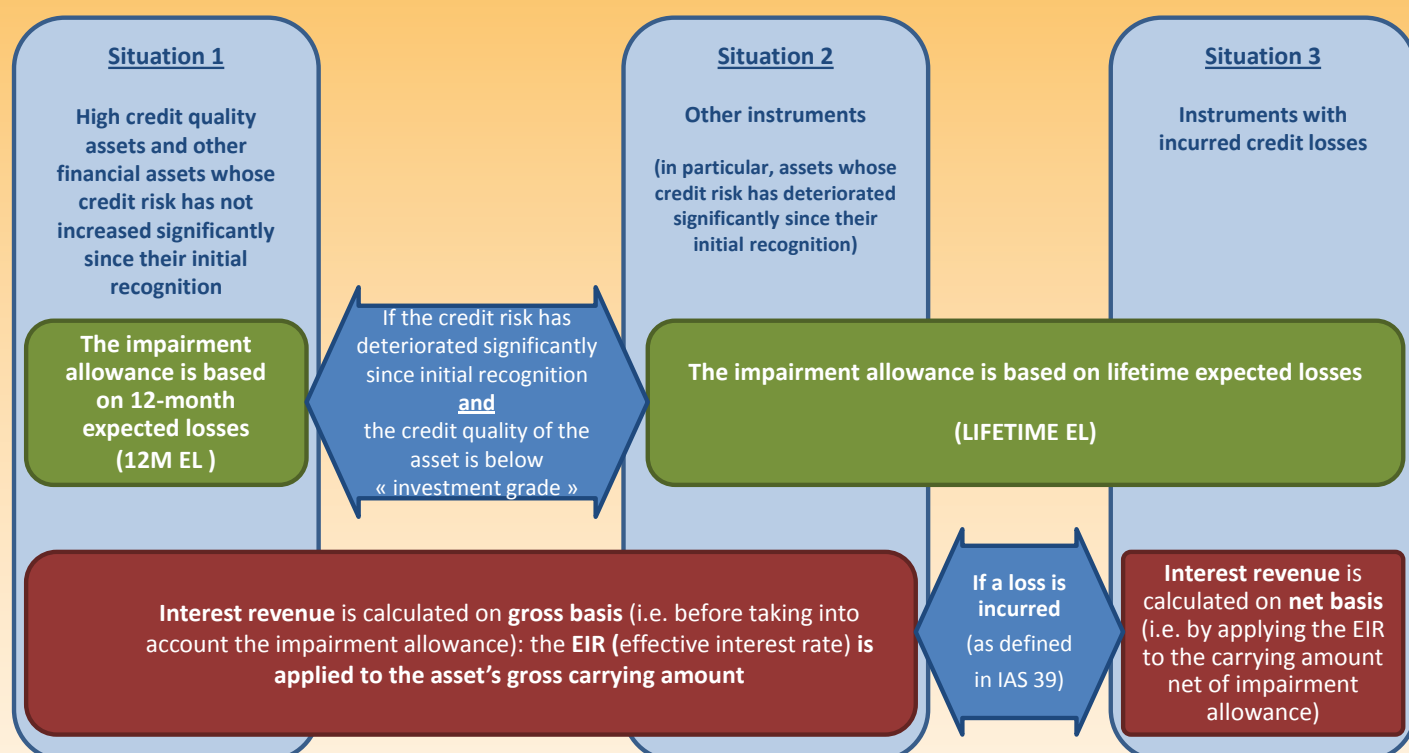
Situation 1

High credit quality assets and other financial assets whose credit risk has not increased significantly since their initial recognition

Situation 2

Other instruments

(in particular, assets whose credit risk has deteriorated significantly since their initial recognition)

Situation 3

Instruments with incurred credit losses

The impairment allowance is based on 12-month expected losses (12M EL )

If the credit risk has deteriorated significantly since initial recognition
and
the credit quality of the asset is below « investment grade »

The impairment allowance is based on lifetime expected losses

(LIFETIME EL)

Interest revenue is calculated on gross basis (i.e. before taking into account the impairment allowance): the EIR (effective interest rate) is applied to the asset's gross carrying amount

If a loss is incurred (as defined in IAS 39)

Interest revenue is calculated on net basis (i.e. by applying the EIR to the carrying amount net of impairment allowance)